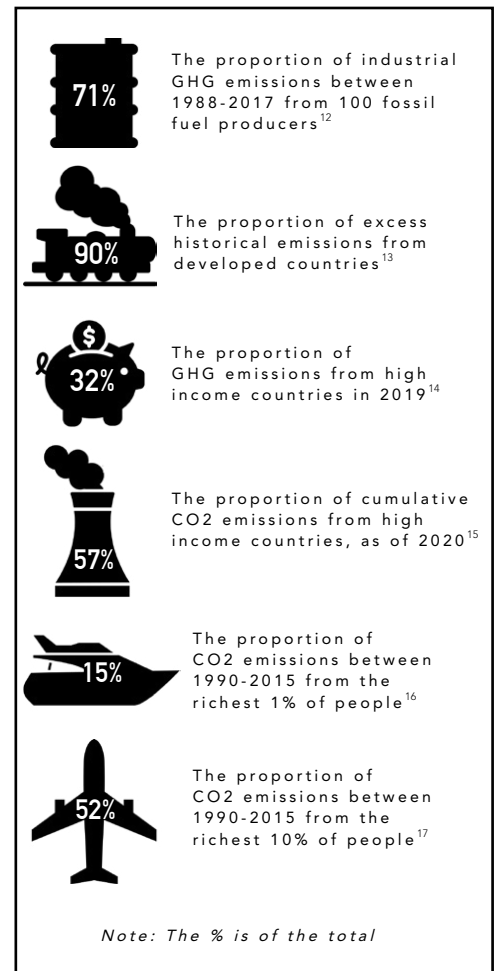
71%

The proportion of industrial GHG emissions between 1988-2017 from 100 fossil fuel producers$^{12}$

90%

The proportion of excess historical emissions from developed countries$^{13}$

$

32%

The proportion of GHG emissions from high income countries in 2019$^{14}$

57%

The proportion of cumulative CO2 emissions from high income countries, as of 2020$^{15}$

15%

The proportion of CO2 emissions between 1990-2015 from the richest 1% of people$^{16}$

52%

The proportion of CO2 emissions between 1990-2015 from the richest 10% of people$^{17}$

Note: The % is of the total